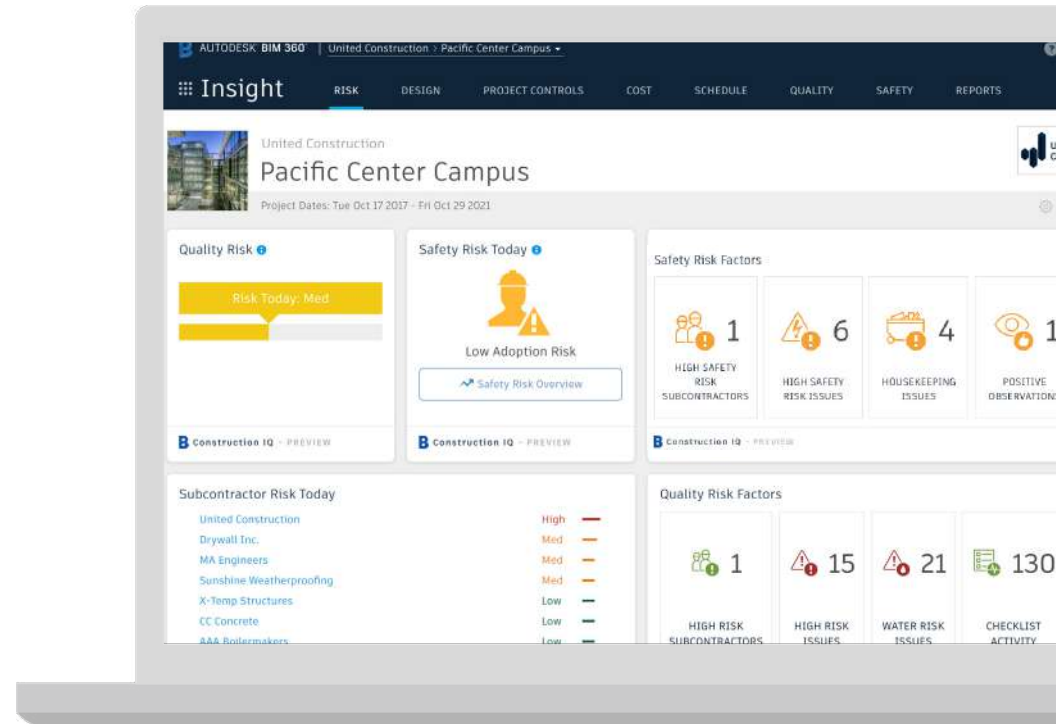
AUTODESK BIM 360 | United Construction > Pacific Center Campus

Insight RISK DESIGN PROJECT CONTROLS COST SCHEDULE QUALITY SAFETY REPORTS

United Construction

Pacific Center Campus

Project Dates: Tue Oct 17 2017 - Fri Oct 29 2021

Quality Risk

Risk Today: Med

Construction IQ - PREVIEW

Safety Risk Today

Low Adoption Risk

Safety Risk Overview

Construction IQ - PREVIEW

Safety Risk Factors

1 HIGH SAFETY RISK SUBCONTRACTORS

6 HIGH SAFETY RISK ISSUES

4 HOUSEKEEPING ISSUES

1 POSITIVE OBSERVATIONS

Construction IQ - PREVIEW

Subcontractor Risk Today

| | |
|---|---|
| United Construction | High |
| Drywall Inc. | Med |
| MA Engineers | Med |
| Sunshine Weatherproofing | Med |
| X-Temp Structures | Low |
| CC Concrete | Low |
| AAA Boilermakers | Low |

Quality Risk Factors

1 HIGH RISK SUBCONTRACTORS

15 HIGH RISK ISSUES

21 WATER RISK ISSUES

130 CHECKLIST ACTIVITY